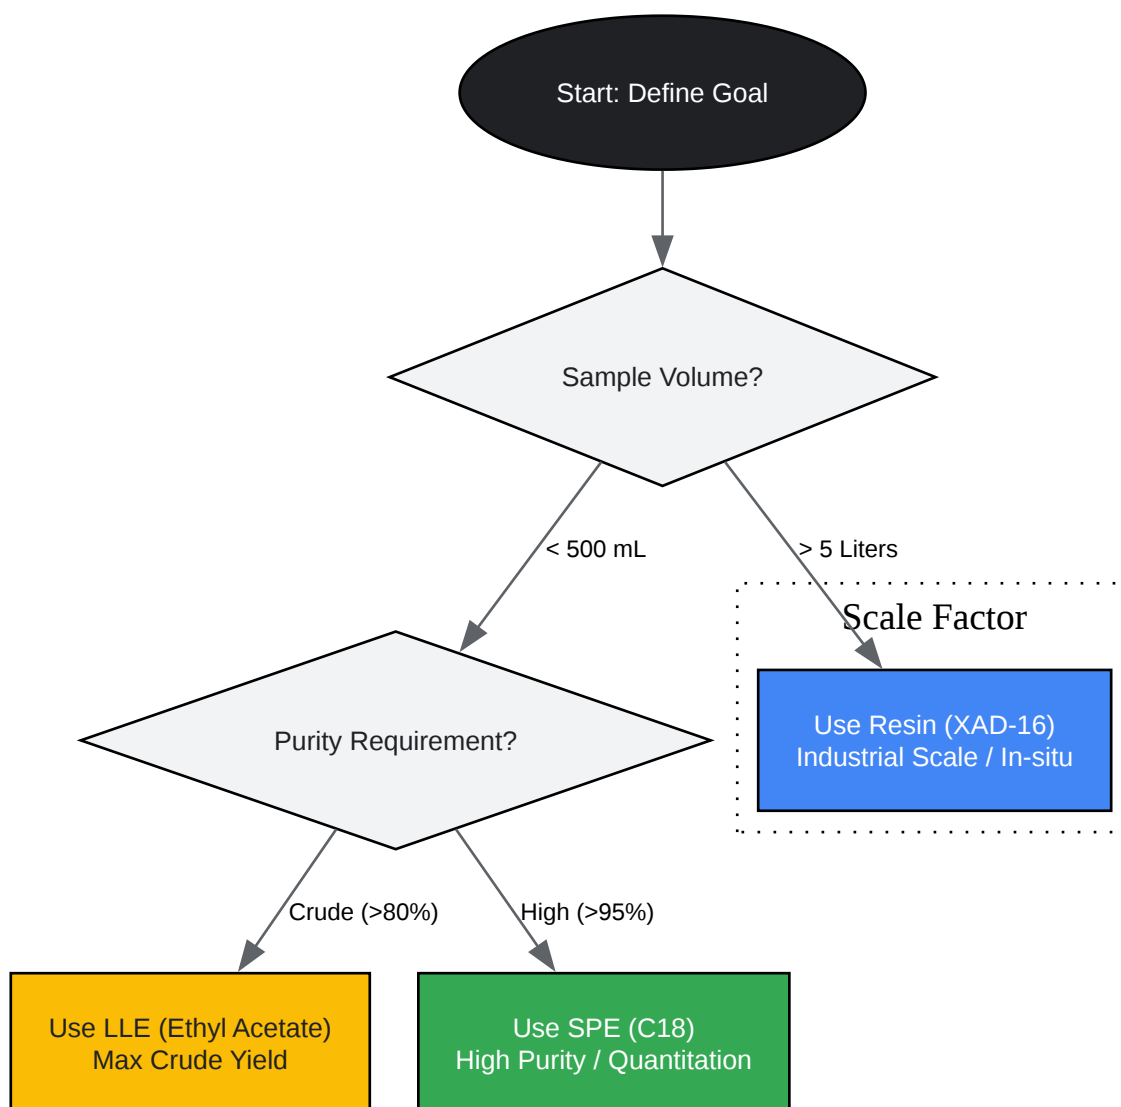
Start: Define Goal

Sample Volume?

< 500 mL

> 5 Liters

Scale Factor

Use Resin (XAD-16)
Industrial Scale / In-situ

Purity Requirement?

Crude (>80%)

High (>95%)

Use LLE (Ethyl Acetate)
Max Crude Yield

Use SPE (C18)
High Purity / Quantitation